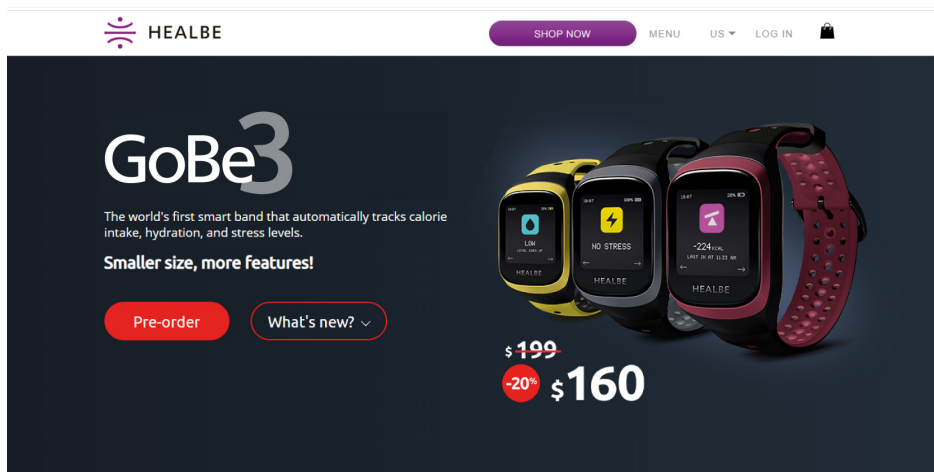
HEALBE

SHOP NOW MENU US LOG IN

GoBe3

The world's first smart band that automatically tracks calorie intake, hydration, and stress levels.

Smaller size, more features!

Pre-order

What's new?

LOW

NO STRESS

-224 KCAL

HEALBE

HEALBE

$ 199

-20%

$ 160